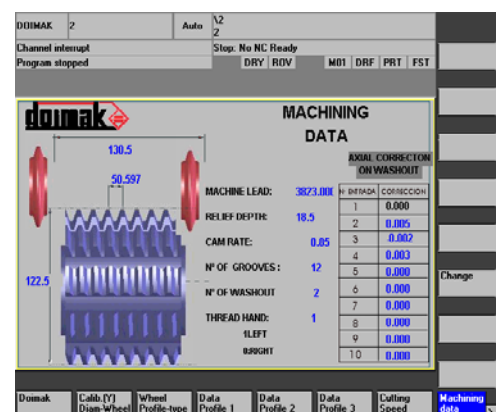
DOIMAK | 2 | Auto | \2
2

Channel interrupt
Program stopped

Stop: No NC Ready

DRY ROV M01 DRF PRT FST

doimak

MACHINING
DATA

130.5

50.597

122.5

MACHINE LEAD: 3823.000

RELIEF DEPTH: 18.5

CAM RATE: 0.85

Nº OF GROOVES: 12

Nº OF WASHOUT 2

THREAD HAND: 1

1LEFT
0RIGHT

AXIAL CORRECTON
ON WASHOUT

| Nº ENTRADA | CORRECCION |
|---|---|
| 1 | 0.000 |
| 2 | 0.005 |
| 3 | 0.002 |
| 4 | 0.003 |
| 5 | 0.000 |
| 6 | 0.000 |
| 7 | 0.000 |
| 8 | 0.000 |
| 9 | 0.000 |
| 10 | 0.000 |

Change

Doimak
Calib.(Y) Diam-Wheel
Wheel Profile-type
Data Profile 1
Data Profile 2
Data Profile 3
Cutting Speed
Machining data